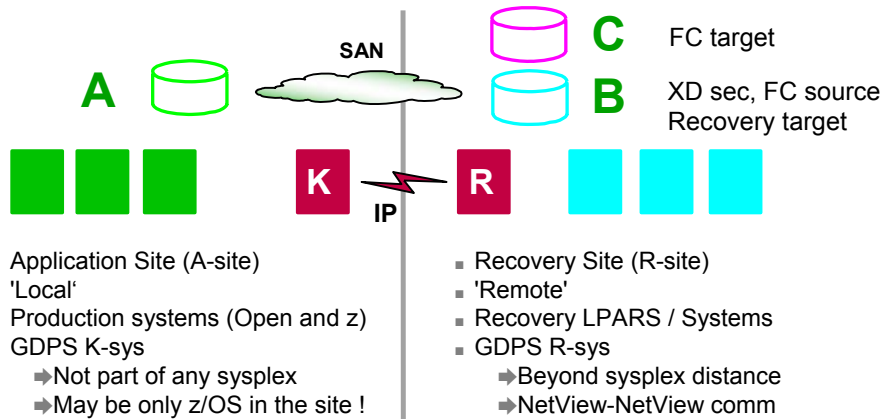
SAN

A

C FC target

B XD sec, FC source
Recovery target

K

IP

R

Application Site (A-site)
'Local'
Production systems (Open and z)
GDPS K-sys
⇒Not part of any sysplex
⇒May be only z/OS in the site !

Recovery Site (R-site)
'Remote'
Recovery LPARS / Systems
GDPS R-sys
⇒Beyond sysplex distance
⇒NetView-NetView comm